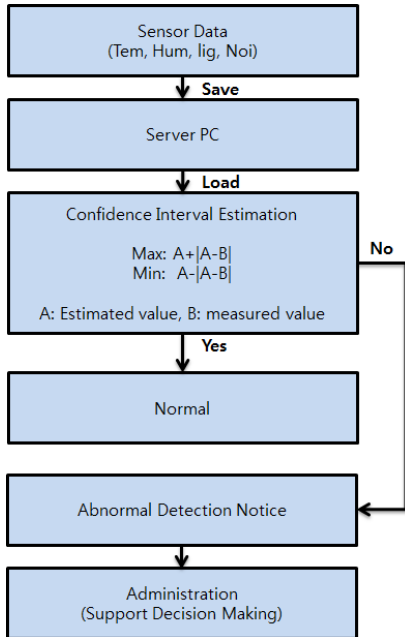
Sensor Data
(Tem, Hum, lig, Noi)

Save

Server PC

Load

Confidence Interval Estimation

Max: A+|A-B|
Min: A-|A-B|

A: Estimated value, B: measured value

No

Yes

Normal

Abnormal Detection Notice

Administration
(Support Decision Making)